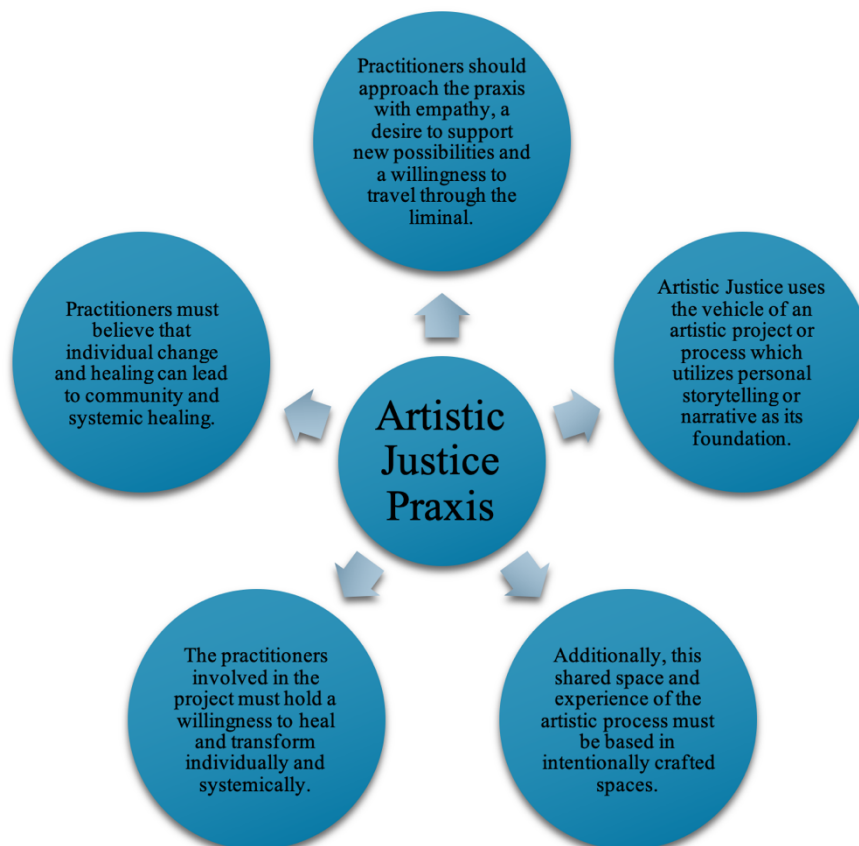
Artistic Justice Praxis

Practitioners should approach the praxis with empathy, a desire to support new possibilities and a willingness to travel through the liminal.

Artistic Justice uses the vehicle of an artistic project or process which utilizes personal storytelling or narrative as its foundation.

Additionally, this shared space and experience of the artistic process must be based in intentionally crafted spaces.

The practitioners involved in the project must hold a willingness to heal and transform individually and systemically.

Practitioners must believe that individual change and healing can lead to community and systemic healing.